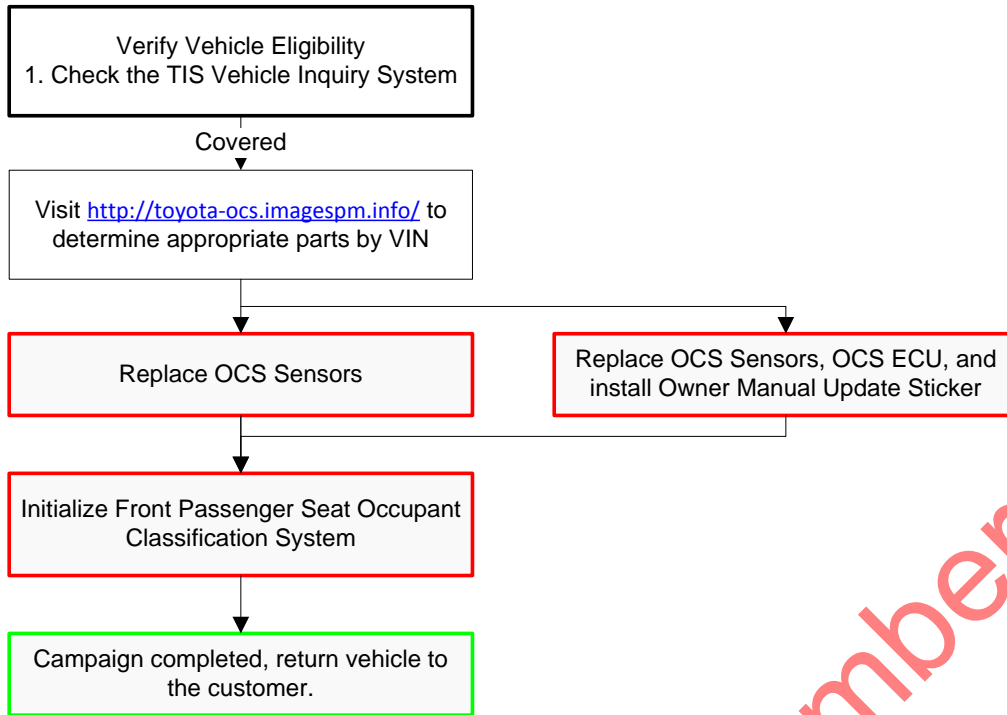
Verify Vehicle Eligibility
1. Check the TIS Vehicle Inquiry System

Covered

Visit http://toyota-ocs.imagespm.info/ to determine appropriate parts by VIN

Replace OCS Sensors

Replace OCS Sensors, OCS ECU, and install Owner Manual Update Sticker

Initialize Front Passenger Seat Occupant Classification System

Campaign completed, return vehicle to the customer.

mbe